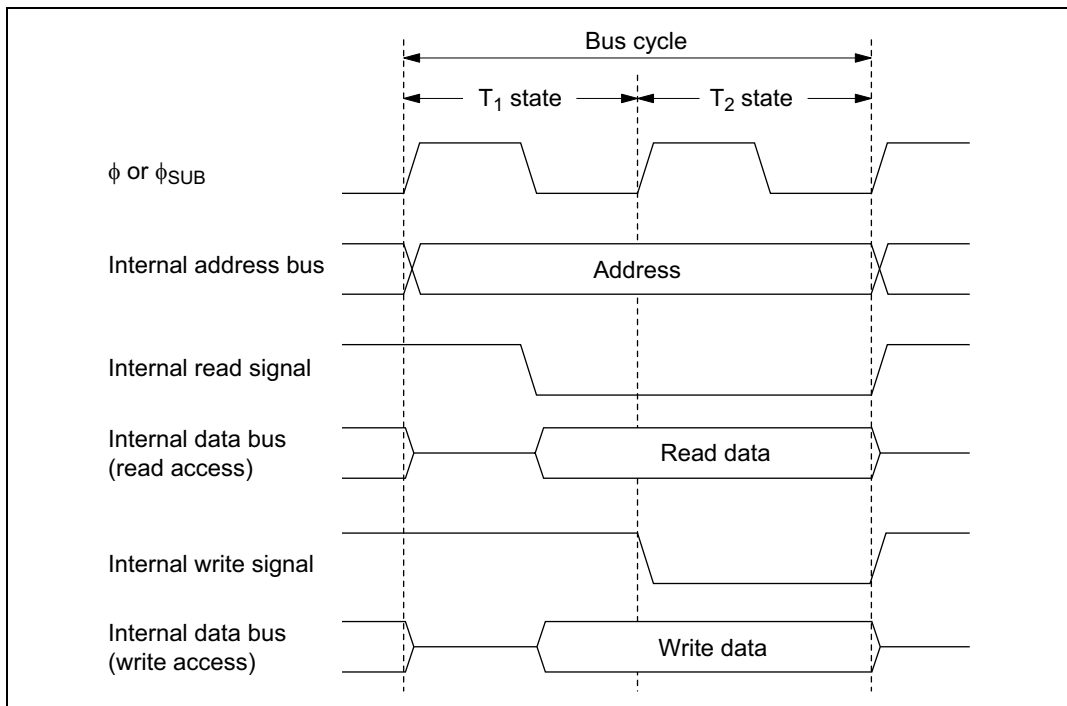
Bus cycle

$T_1$ state

$T_2$ state

$\phi$ or $\phi_{SUB}$

Internal address bus

Address

Internal read signal

Internal data bus (read access)

Read data

Internal write signal

Internal data bus (write access)

Write data